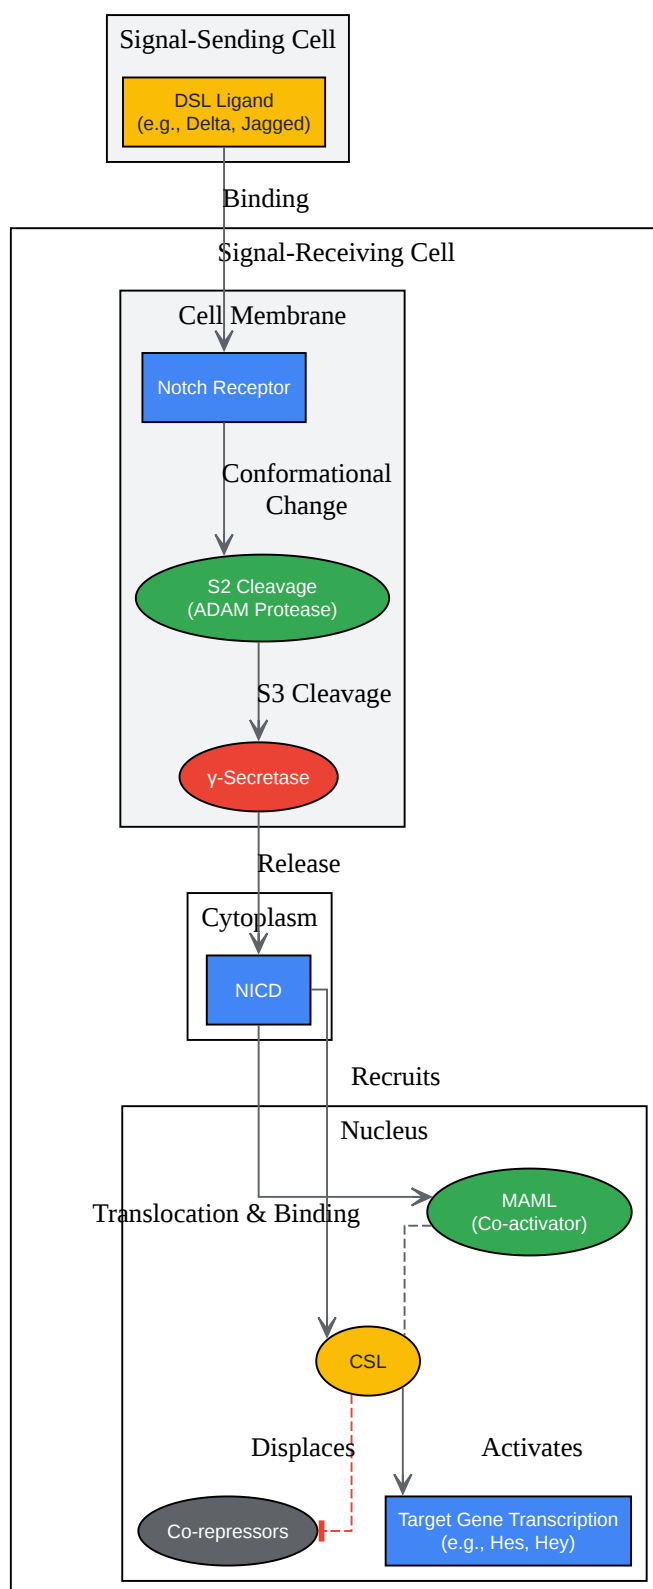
Signal-Sending Cell

DSL Ligand
(e.g., Delta, Jagged)

Binding

Signal-Receiving Cell

Cell Membrane

Notch Receptor

Conformational Change

S2 Cleavage
(ADAM Protease)

S3 Cleavage

γ-Secretase

Release

Cytoplasm

NICD

Recruits

Nucleus

MAML
(Co-activator)

Translocation & Binding

CSL

Displaces

Activates

Co-repressors

Target Gene Transcription
(e.g., Hes, Hey)